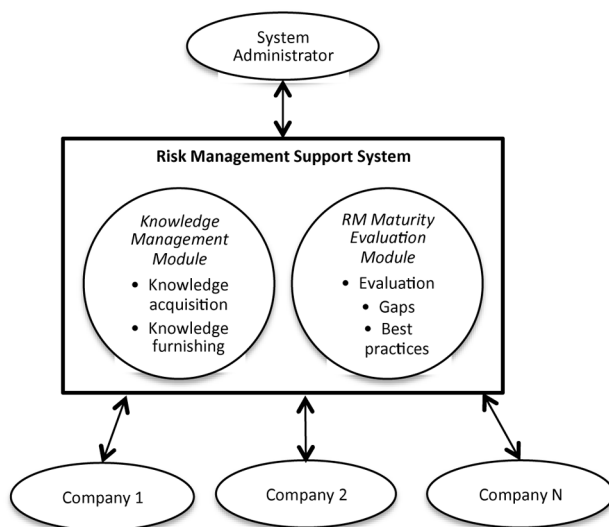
System Administrator

Risk Management Support System

*Knowledge Management Module*
- Knowledge acquisition
- Knowledge furnishing

*RM Maturity Evaluation Module*
- Evaluation
- Gaps
- Best practices

Company 1

Company 2

Company N